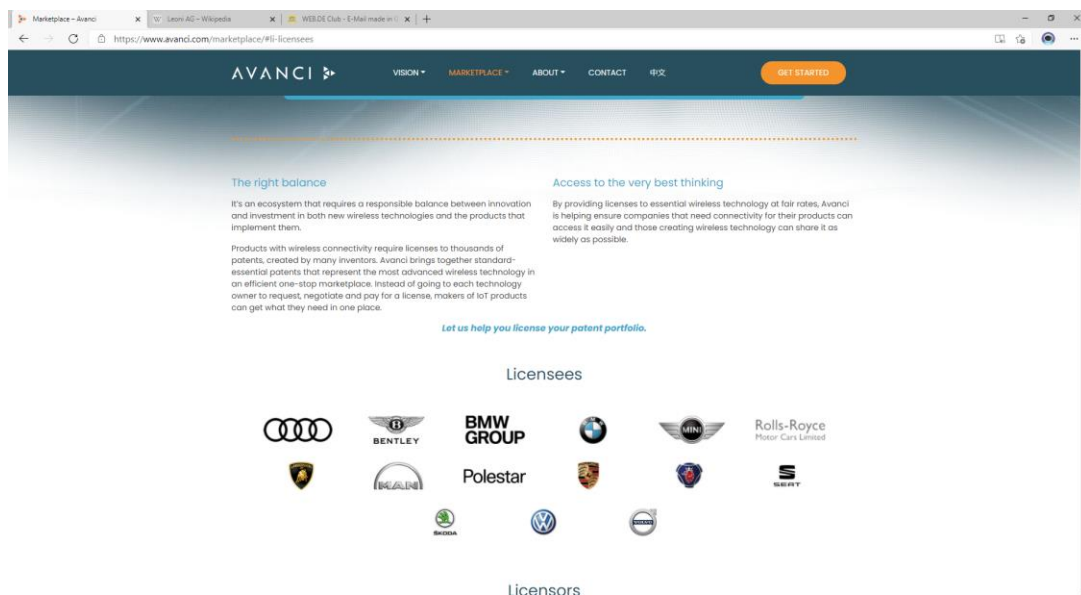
Marketplace – Avanci
Leoni AG – Wikipedia
WEB.DE Club - E-Mail made in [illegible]
https://www.avanci.com/marketplace/#li-licensees

AVANCI
VISION
MARKETPLACE
ABOUT
CONTACT
中文
GET STARTED

The right balance

It's an ecosystem that requires a responsible balance between innovation and investment in both new wireless technologies and the products that implement them.

Products with wireless connectivity require licenses to thousands of patents, created by many inventors. Avanci brings together standard-essential patents that represent the most advanced wireless technology in an efficient one-stop marketplace. Instead of going to each technology owner to request, negotiate and pay for a license, makers of IoT products can get what they need in one place.

Access to the very best thinking

By providing licenses to essential wireless technology at fair rates, Avanci is helping ensure companies that need connectivity for their products can access it easily and those creating wireless technology can share it as widely as possible.

Let us help you license your patent portfolio.

Licensees

BENTLEY
BMW GROUP
MINI
Rolls-Royce Motor Cars Limited
MAN
Polestar
SEAT
ŠKODA
VOLVO

Licensors